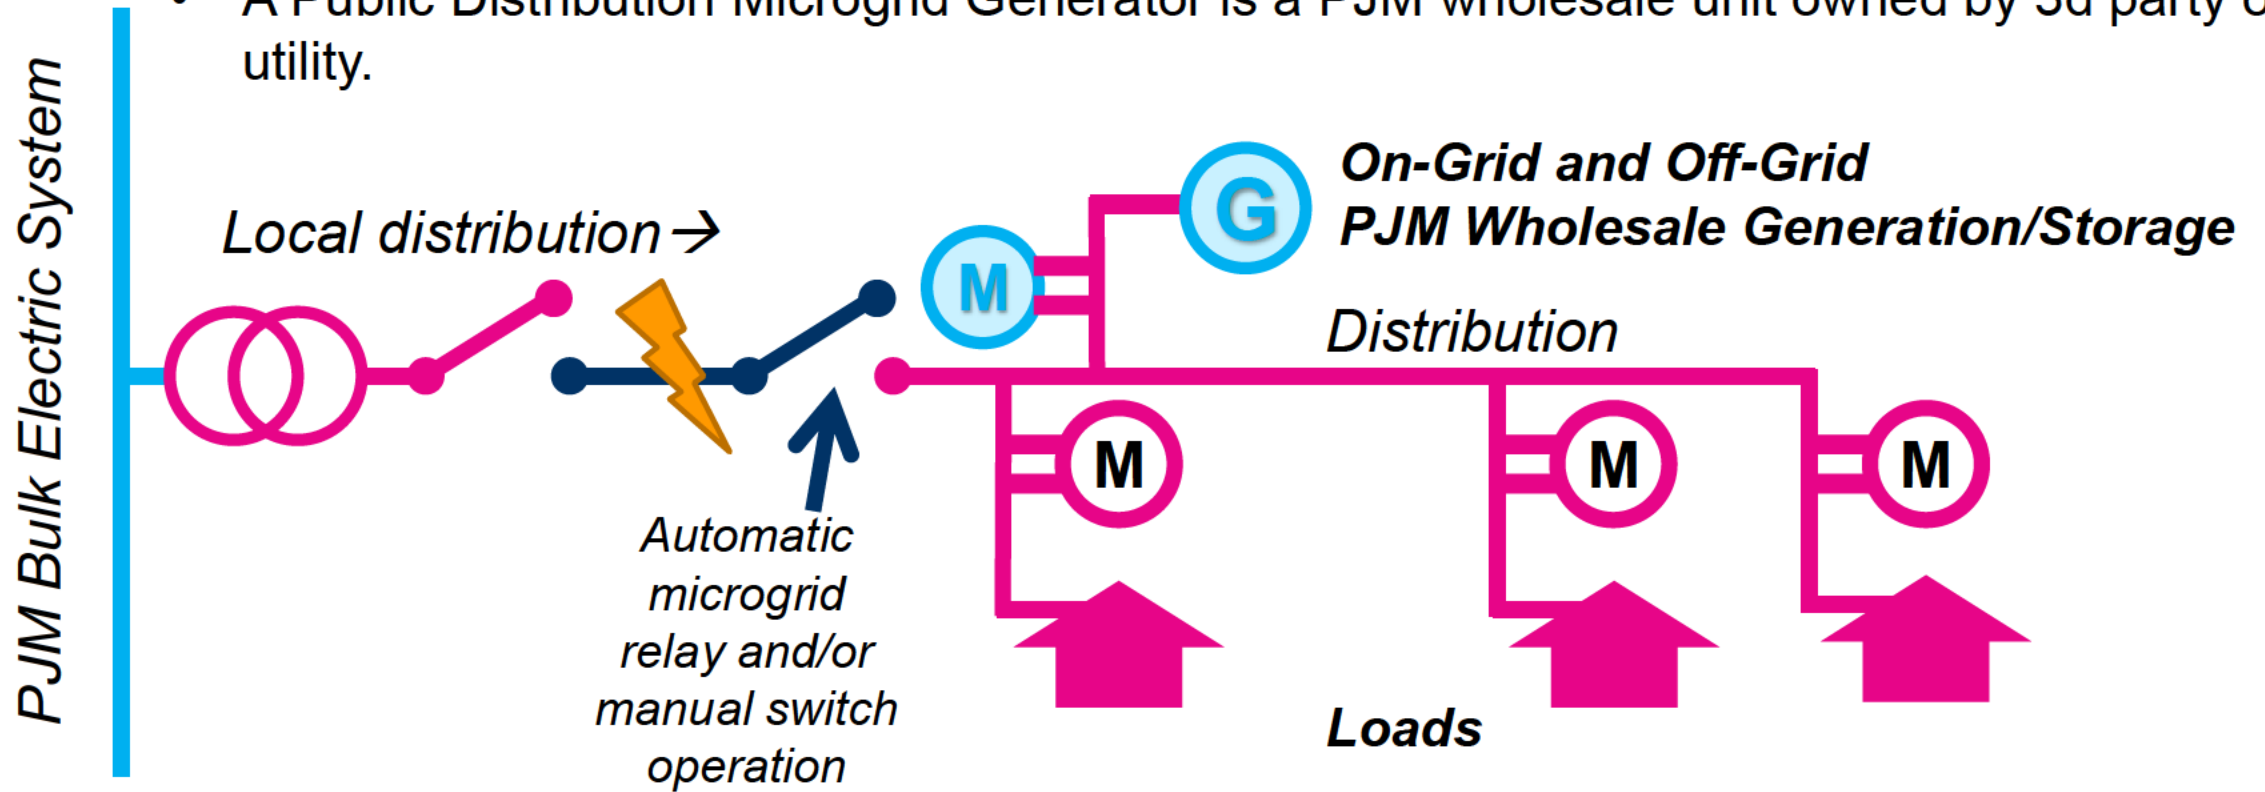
• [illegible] utility.

PJM Bulk Electric System

Local distribution →

On-Grid and Off-Grid
PJM Wholesale Generation/Storage

G

M

Distribution

M

M

M

Automatic microgrid relay and/or manual switch operation

Loads